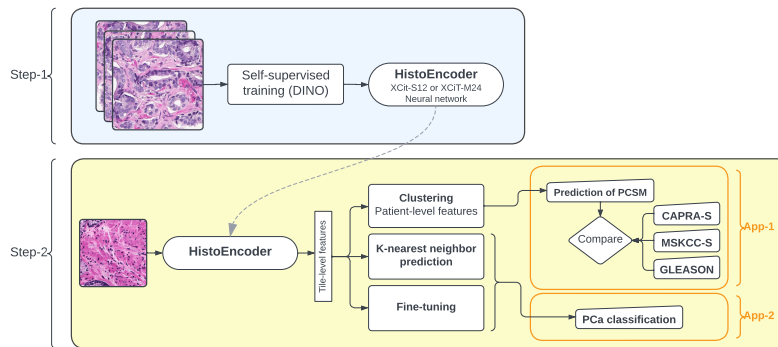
Step-1

Self-supervised training (DINO)

HistoEncoder
XCit-S12 or XCiT-M24
Neural network

Step-2

HistoEncoder

Tile-level features

Clustering
Patient-level features

K-nearest neighbor prediction

Fine-tuning

Prediction of PCSM

Compare

CAPRA-S

MSKCC-S

GLEASON

App-1

PCa classification

App-2